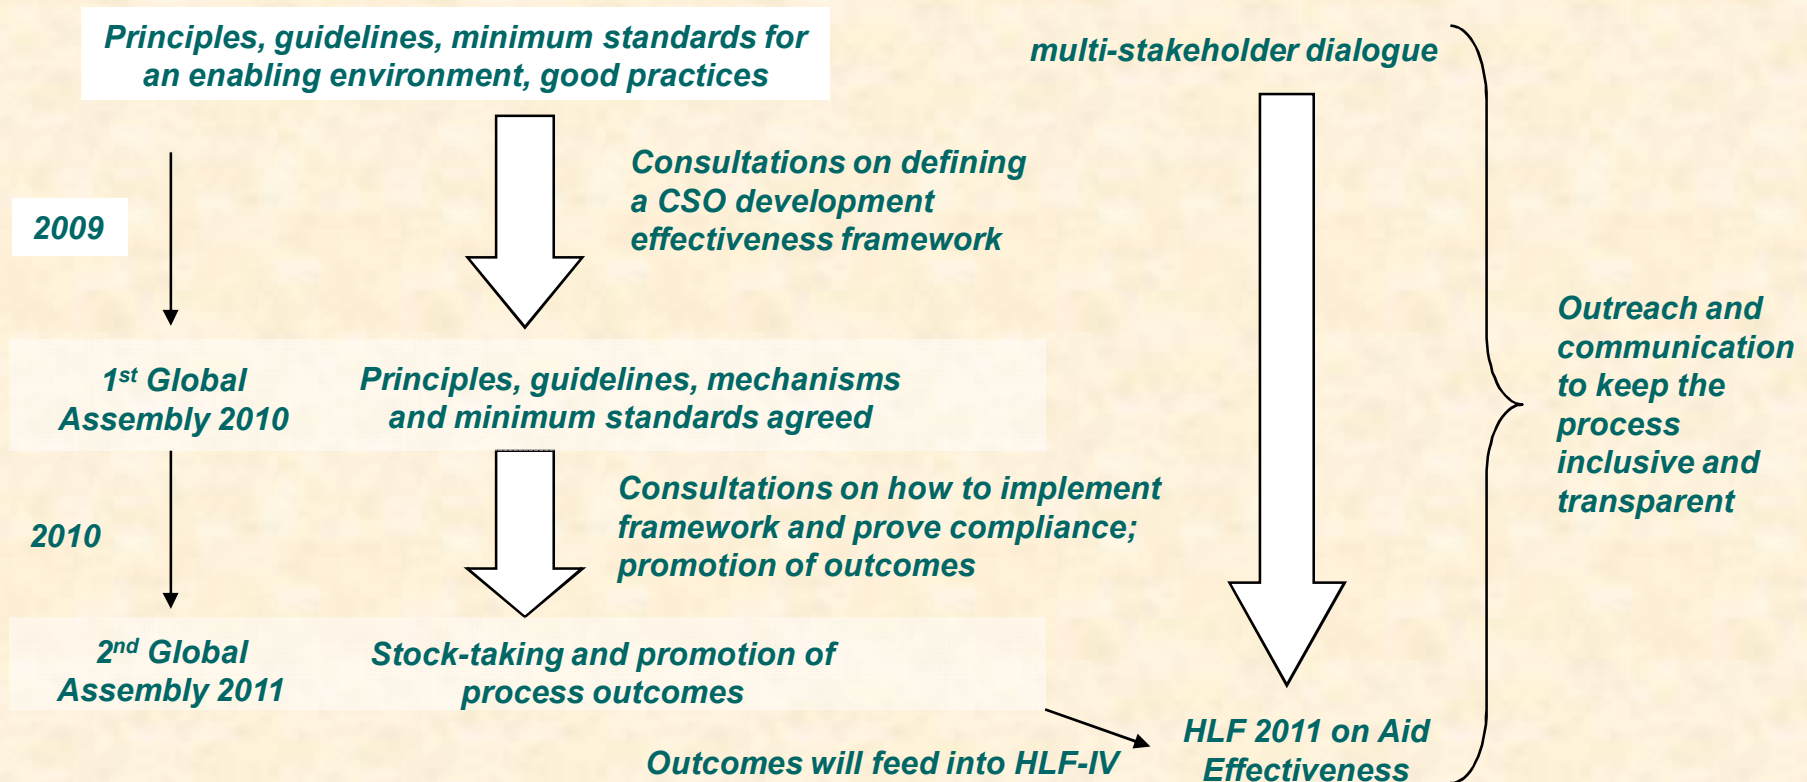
Principles, guidelines, minimum standards for an enabling environment, good practices

multi-stakeholder dialogue

2009

Consultations on defining a CSO development effectiveness framework

Outreach and communication to keep the process inclusive and transparent

1$^{st}$ Global Assembly 2010

Principles, guidelines, mechanisms and minimum standards agreed

2010

Consultations on how to implement framework and prove compliance; promotion of outcomes

2$^{nd}$ Global Assembly 2011

Stock-taking and promotion of process outcomes

HLF 2011 on Aid Effectiveness

Outcomes will feed into HLF-IV